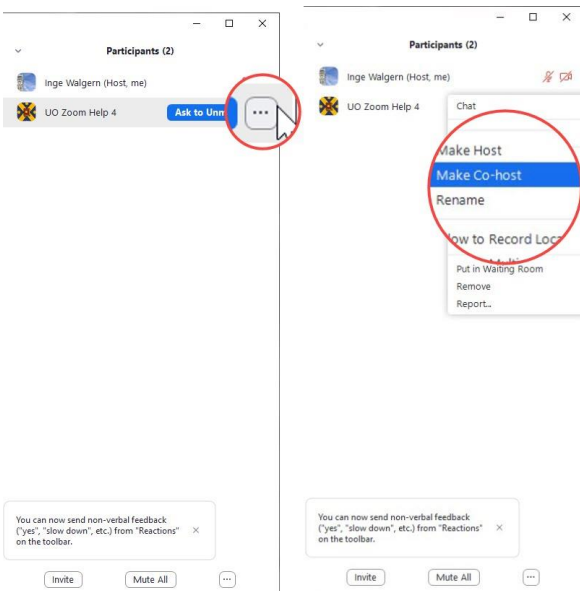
Participants (2)

Inge Walgern (Host, me)

UO Zoom Help 4

Ask to Unm

...

You can now send non-verbal feedback ("yes", "slow down", etc.) from "Reactions" on the toolbar.

Invite

Mute All

...

Participants (2)

Inge Walgern (Host, me)

UO Zoom Help 4

Chat

Make Host

Make Co-host

Rename

low to Record Loc

Put in Waiting Room

Remove

Report...

You can now send non-verbal feedback ("yes", "slow down", etc.) from "Reactions" on the toolbar.

Invite

Mute All

...